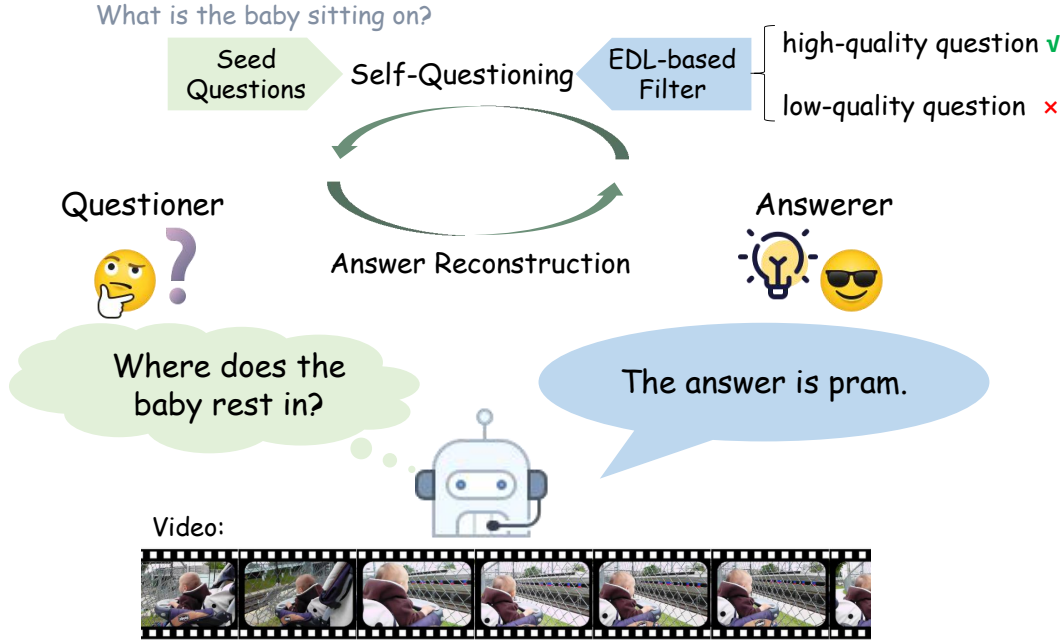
What is the baby sitting on?

Seed Questions

Self-Questioning

EDL-based Filter

high-quality question √

low-quality question ×

Questioner

Answerer

Answer Reconstruction

Where does the baby rest in?

The answer is pram.

Video: